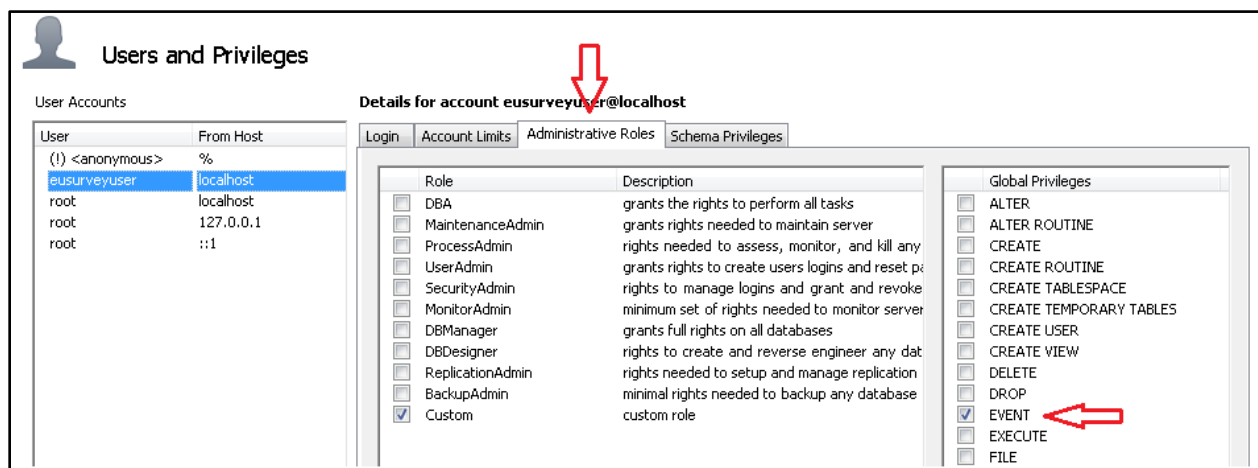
Users and Privileges

User Accounts

| User | From Host |
|---|---|
| (!) <anonymous> | % |
| eusurveyuser | localhost |
| root | localhost |
| root | 127.0.0.1 |
| root | ::1 |

Details for account eusurveyuser@localhost

Login | Account Limits | Administrative Roles | Schema Privileges

| | Role | Description |
|---|---|---|
| ☐ | DBA | grants the rights to perform all tasks |
| ☐ | MaintenanceAdmin | grants rights needed to maintain server |
| ☐ | ProcessAdmin | rights needed to assess, monitor, and kill any |
| ☐ | UserAdmin | grants rights to create users logins and reset pa |
| ☐ | SecurityAdmin | rights to manage logins and grant and revoke |
| ☐ | MonitorAdmin | minimum set of rights needed to monitor server |
| ☐ | DBManager | grants full rights on all databases |
| ☐ | DBDesigner | rights to create and reverse engineer any dat |
| ☐ | ReplicationAdmin | rights needed to setup and manage replication |
| ☐ | BackupAdmin | minimal rights needed to backup any database |
| ☑ | Custom | custom role |

| | Global Privileges |
|---|---|
| ☐ | ALTER |
| ☐ | ALTER ROUTINE |
| ☐ | CREATE |
| ☐ | CREATE ROUTINE |
| ☐ | CREATE TABLESPACE |
| ☐ | CREATE TEMPORARY TABLES |
| ☐ | CREATE USER |
| ☐ | CREATE VIEW |
| ☐ | DELETE |
| ☐ | DROP |
| ☑ | EVENT |
| ☐ | EXECUTE |
| ☐ | FILE |